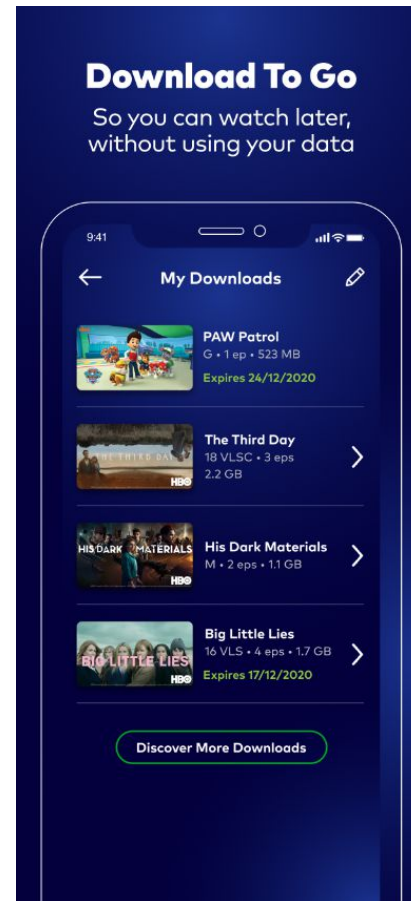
Download To Go

So you can watch later, without using your data

9:41

My Downloads

PAW Patrol
G • 1 ep • 523 MB
Expires 24/12/2020

THE THIRD DAY
HBO
The Third Day
18 VLSC • 3 eps
2.2 GB

HIS DARK MATERIALS
HBO
His Dark Materials
M • 2 eps • 1.1 GB

BIG LITTLE LIES
HBO
Big Little Lies
16 VLS • 4 eps • 1.7 GB
Expires 17/12/2020

Discover More Downloads